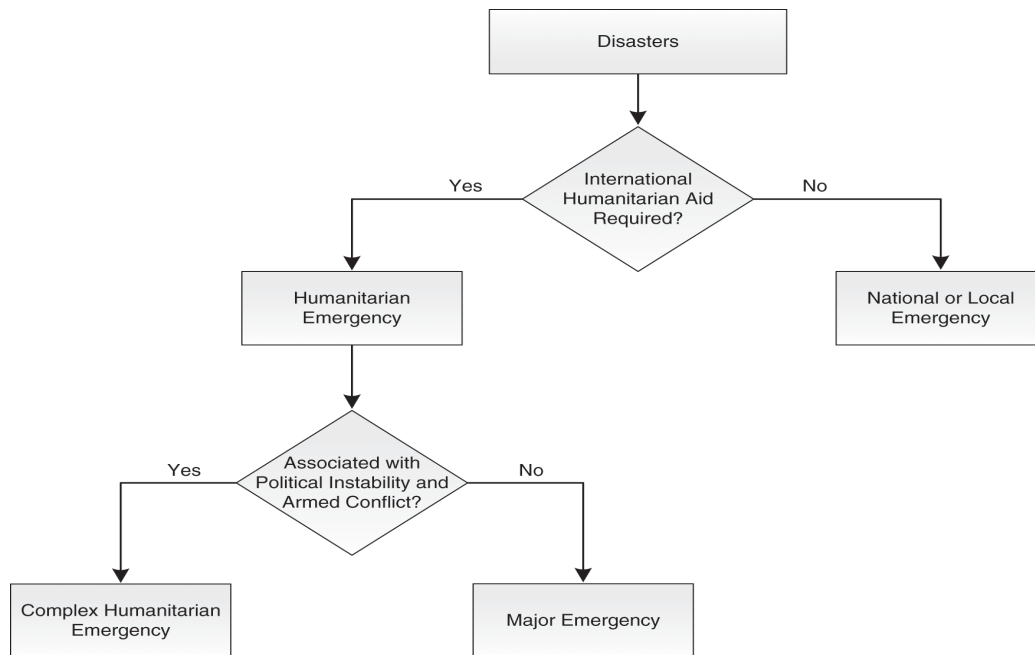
Disasters

International Humanitarian Aid Required?

Yes

No

Humanitarian Emergency

National or Local Emergency

Associated with Political Instability and Armed Conflict?

Yes

No

Complex Humanitarian Emergency

Major Emergency